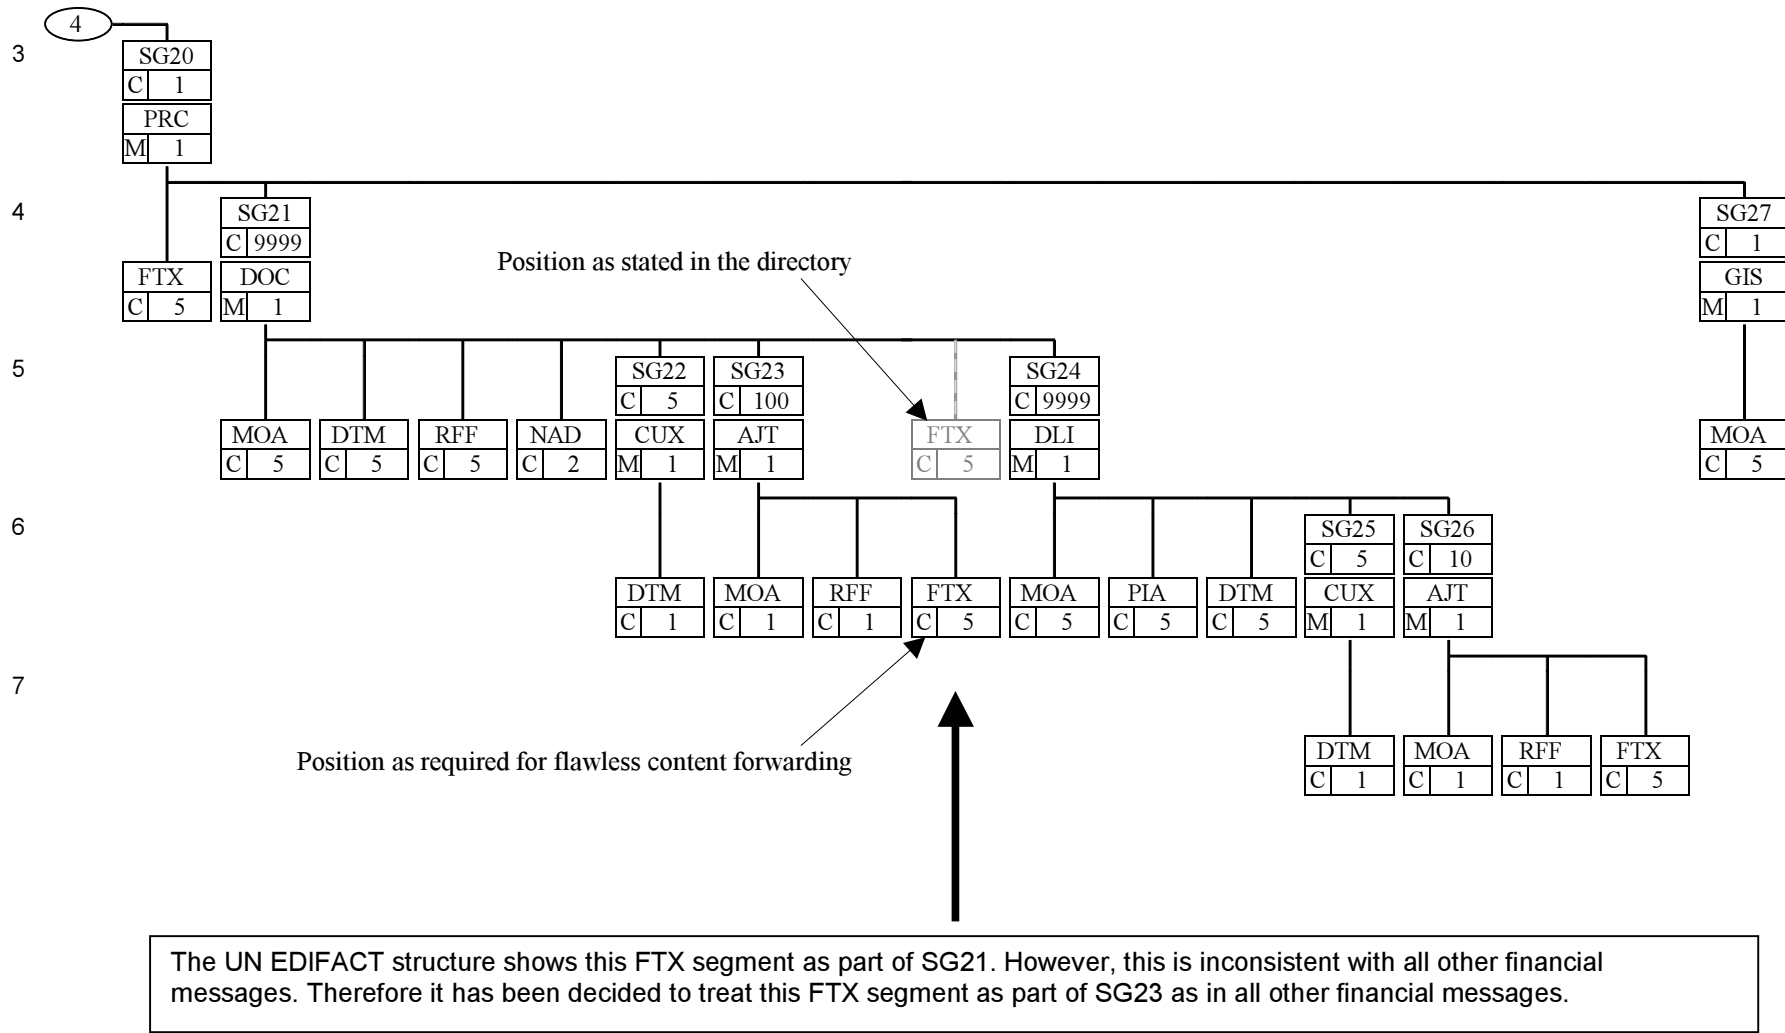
4

3

SG20
C 1
PRC
M 1

4

FTX
C 5

SG21
C 9999
DOC
M 1

SG27
C 1
GIS
M 1

Position as stated in the directory

5

MOA
C 5

DTM
C 5

RFF
C 5

NAD
C 2

SG22
C 5
CUX
M 1

SG23
C 100
AJT
M 1

FTX
C 5

SG24
C 9999
DLI
M 1

MOA
C 5

6

DTM
C 1

MOA
C 1

RFF
C 1

FTX
C 5

MOA
C 5

PIA
C 5

DTM
C 5

SG25
C 5
CUX
M 1

SG26
C 10
AJT
M 1

7

Position as required for flawless content forwarding

DTM
C 1

MOA
C 1

RFF
C 1

FTX
C 5

The UN EDIFACT structure shows this FTX segment as part of SG21. However, this is inconsistent with all other financial messages. Therefore it has been decided to treat this FTX segment as part of SG23 as in all other financial messages.